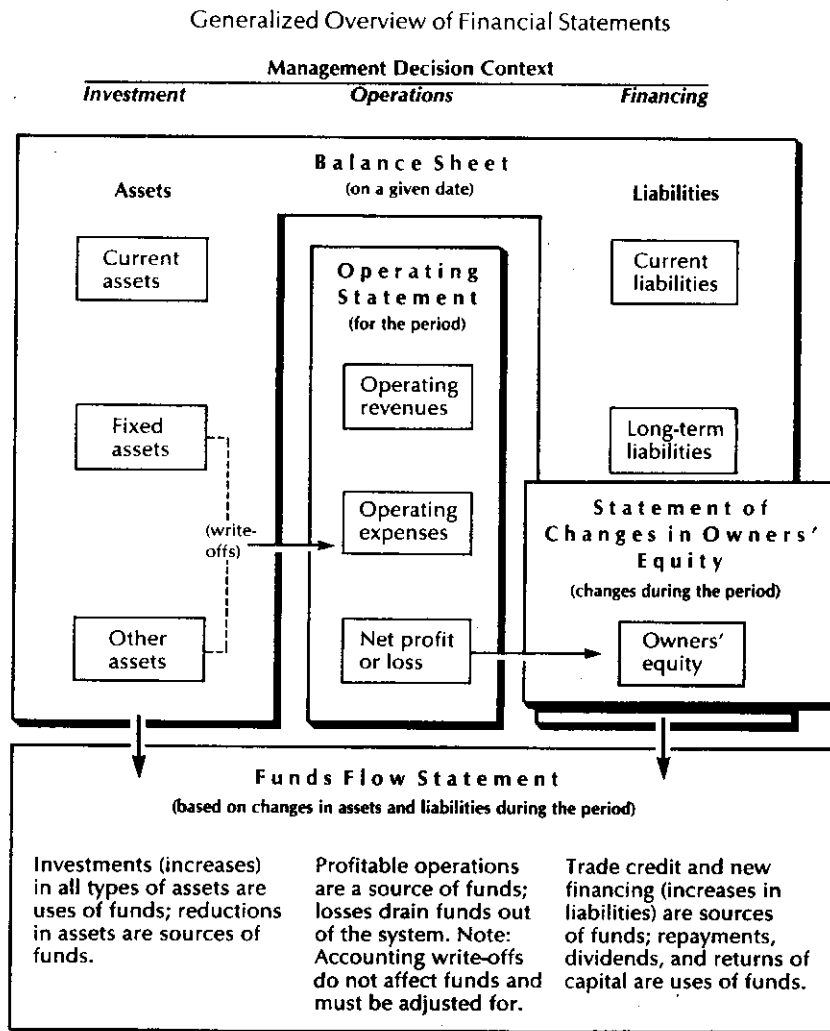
Generalized Overview of Financial Statements

Management Decision Context

Investment | Operations | Financing

Balance Sheet
(on a given date)

Assets

Liabilities

Current assets

Operating Statement
(for the period)

Current liabilities

Operating revenues

Fixed assets

Long-term liabilities

(write-offs)

Operating expenses

Statement of Changes in Owners' Equity
(changes during the period)

Other assets

Net profit or loss

Owners' equity

Funds Flow Statement
(based on changes in assets and liabilities during the period)

Investments (increases) in all types of assets are uses of funds; reductions in assets are sources of funds.

Profitable operations are a source of funds; losses drain funds out of the system. Note: Accounting write-offs do not affect funds and must be adjusted for.

Trade credit and new financing (increases in liabilities) are sources of funds; repayments, dividends, and returns of capital are uses of funds.